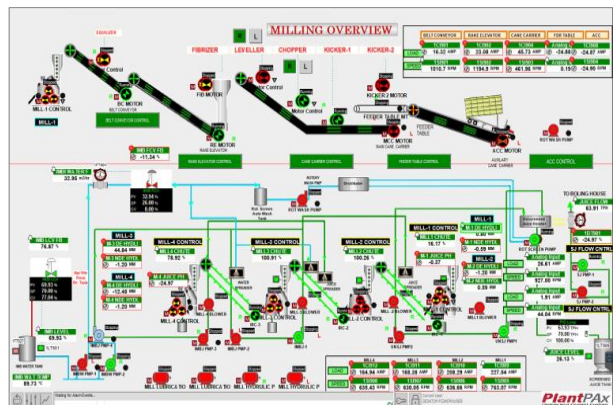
MILLING OVERVIEW

FIBRIZER
LEVELLER
CHOPPER
KICKER-1
KICKER-2

R
L

BELT CONVEYOR
RAKE ELEVATOR
CANE CARRIER
FDR TABLE
ACC

16.32 AMP
33.69 AMP
45.73 AMP
-24.97

1010.7 RPM
1194.9 RPM
461.95 RPM
0.19
-24.97

MILL-1

BC MOTOR
BELT CONVEYOR CONTROL

RE MOTOR
RAKE ELEVATOR CONTROL

FID MOTOR

Motor Control

CANE CARRIER CONTROL

KICKER 2 MOTOR

FEEDER TABLE MT

MCC MOTOR

FEEDER TABLE CONTROL

ACC MOTOR

ACC CONTROL

IMB FCV FB
-11.24 %

IMB WATER FLOW
32.99 m³/hr

MILL-2
MILL-4 CONTROL
MILL-3 CONTROL
MILL-2 CONTROL
MILL-1 CONTROL
MILL-1

44.84 AMP
78.92 %
100.91 %
16.17 %

-1.20 AMP
-0.99 AMP
-0.37
-1.28 AMP
-12.48 AMP

Distribution

ROT WASH PUMP

TO BOILING HOUSE

JUICE FLOW
63.91 T/H

SJ FLOW CNTRL
SJ FLOW CNTRL

927.65 RPM
44.68 RPM

-24.97

IMB LEVEL
69.93 %

IMB WATER TANK

IMB PMP-1
IMB PMP-2

89.73 %

MILL LUBRICATION
MILL LUBRICATION
MILL HYDRAULIC P
MILL HYDRAULIC P

MILL-4
MILL-3
MILL-2
MILL-1

164.94 AMP
289.28 AMP
277.94 AMP

635.03 RPM
785.97 RPM

JUICE LEVEL
20.69 %

PlantPAx